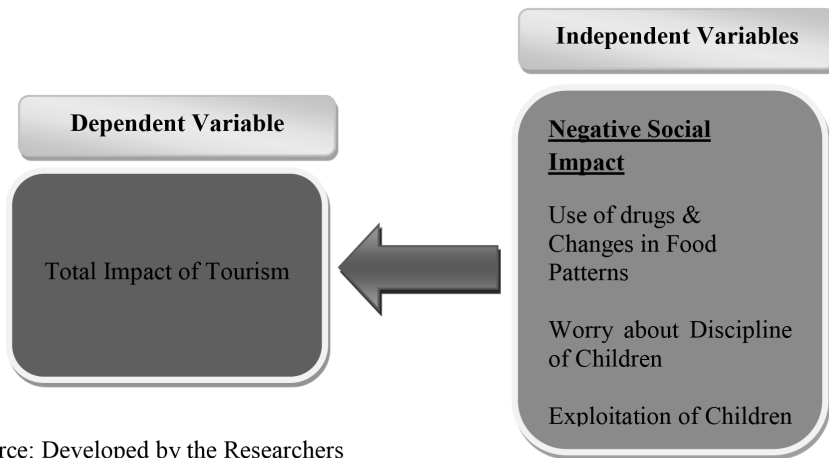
Independent Variables

Dependent Variable

Total Impact of Tourism

Negative Social Impact

Use of drugs & Changes in Food Patterns

Worry about Discipline of Children

Exploitation of Children

rce: Developed by the Researchers